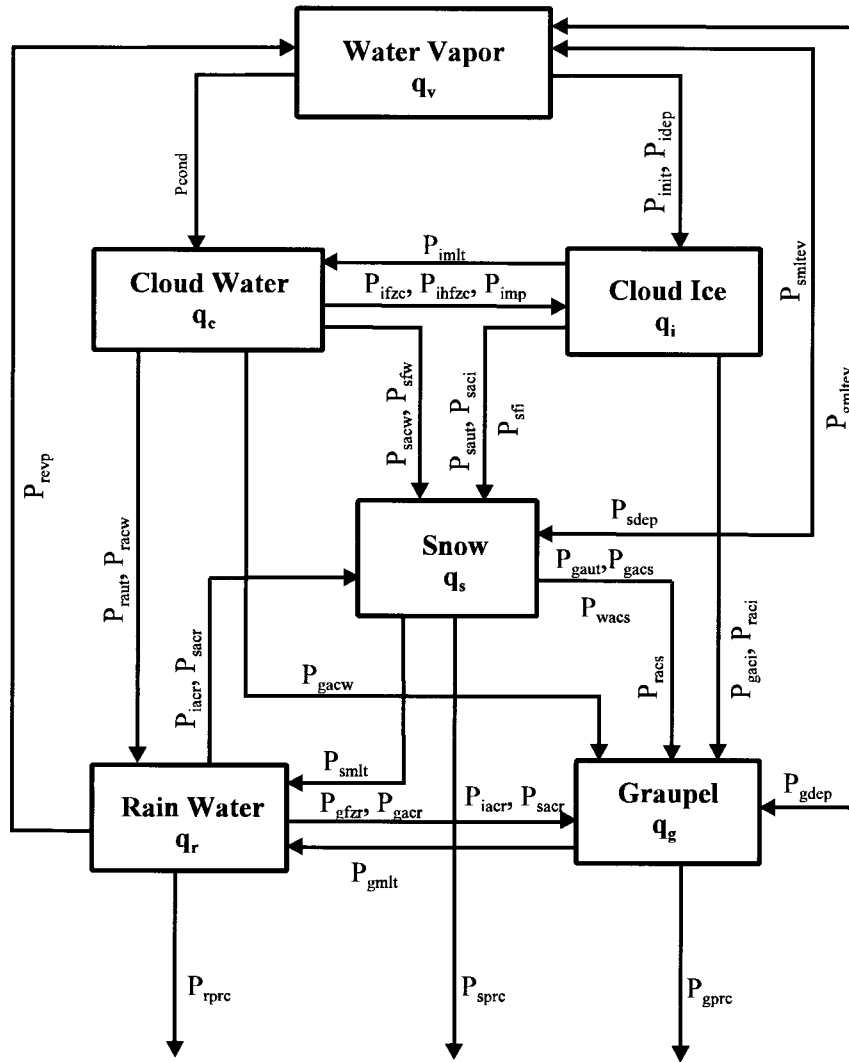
Water Vapor
$q_v$

$P_{cond}$

$P_{init}, P_{idep}$

$P_{smltev}$

$P_{gmltev}$

$P_{imlt}$

Cloud Water
$q_c$

$P_{ifzc}, P_{ihfzc}, P_{imp}$

Cloud Ice
$q_i$

$P_{revp}$

$P_{sacw}, P_{sfw}$

$P_{saut}, P_{saci}$

$P_{sfi}$

$P_{sdep}$

$P_{raut}, P_{racw}$

Snow
$q_s$

$P_{gaut}, P_{gacs}$

$P_{wacs}$

$P_{iacr}, P_{sacr}$

$P_{racs}$

$P_{gaci}, P_{raci}$

$P_{gacw}$

$P_{smlt}$

$P_{gdep}$

Rain Water
$q_r$

$P_{gfzr}, P_{gacr}$

$P_{iacr}, P_{sacr}$

Graupel
$q_g$

$P_{gmlt}$

$P_{rprc}$

$P_{sprc}$

$P_{gprc}$